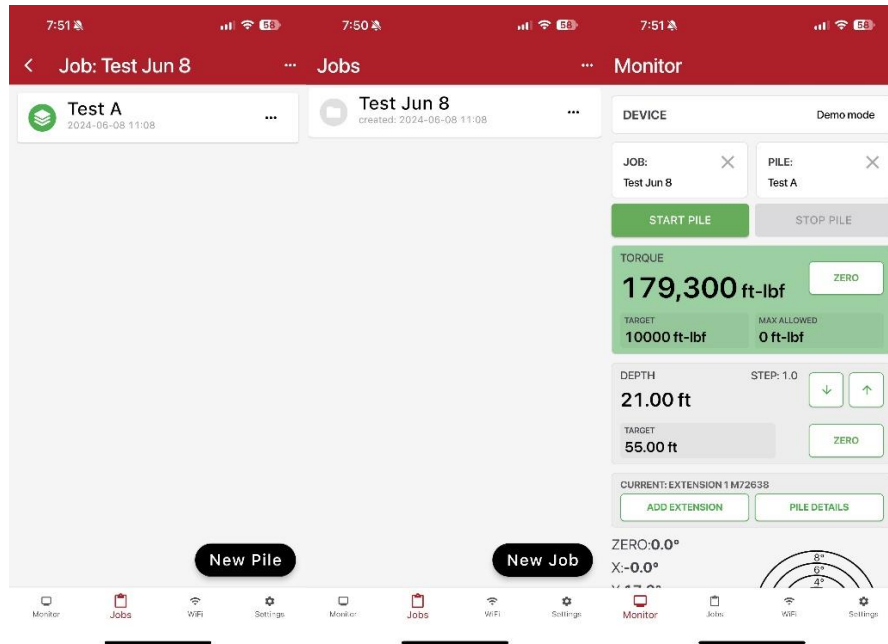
7:51 56

Job: Test Jun 8 ···

Test A
2024-06-08 11:08 ···

New Pile

Monitor Jobs WiFi Settings

7:50 56

Jobs ···

Test Jun 8
created: 2024-06-08 11:08 ···

New Job

Monitor Jobs WiFi Settings

7:51 56

Monitor

DEVICE Demo mode

JOB: Test Jun 8

PILE: Test A

START PILE STOP PILE

TORQUE
179,300 ft-lbf
ZERO

TARGET
10000 ft-lbf

MAX ALLOWED
0 ft-lbf

DEPTH STEP: 1.0
21.00 ft

TARGET
55.00 ft
ZERO

CURRENT: EXTENSION 1 M72638
ADD EXTENSION PILE DETAILS

ZERO:0.0°
X:-0.0°
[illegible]

8°
6°
4°

Monitor Jobs WiFi Settings